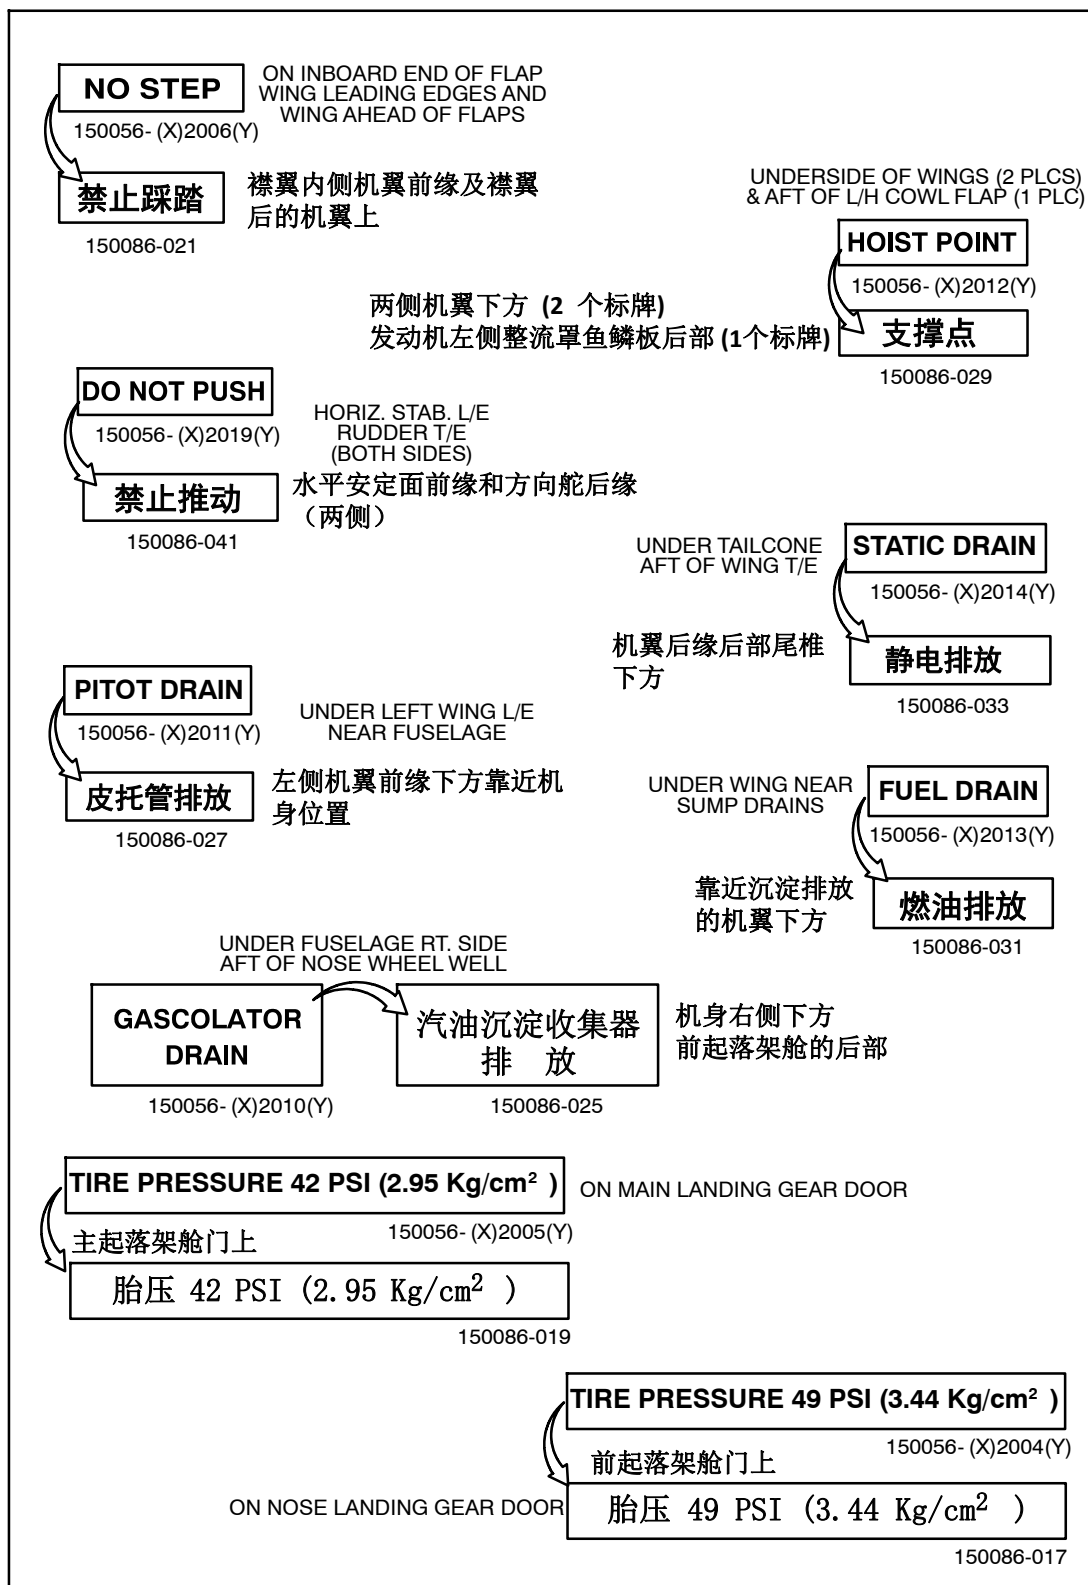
NO STEP

ON INBOARD END OF FLAP WING LEADING EDGES AND WING AHEAD OF FLAPS

150056- (X)2006(Y)

禁止踩踏

襟翼内侧机翼前缘及襟翼后的机翼上

150086-021

UNDERSIDE OF WINGS (2 PLCS) & AFT OF L/H COWL FLAP (1 PLC)

HOIST POINT

150056- (X)2012(Y)

两侧机翼下方 (2 个标牌)
发动机左侧整流罩鱼鳞板后部 (1个标牌)

支撑点

150086-029

DO NOT PUSH

150056- (X)2019(Y)

HORIZ. STAB. L/E RUDDER T/E (BOTH SIDES)

禁止推动

水平安定面前缘和方向舵后缘（两侧）

150086-041

UNDER TAILCONE AFT OF WING T/E

STATIC DRAIN

150056- (X)2014(Y)

机翼后缘后部尾椎下方

静电排放

150086-033

PITOT DRAIN

150056- (X)2011(Y)

UNDER LEFT WING L/E NEAR FUSELAGE

皮托管排放

左侧机翼前缘下方靠近机身位置

150086-027

UNDER WING NEAR SUMP DRAINS

FUEL DRAIN

150056- (X)2013(Y)

靠近沉淀排放的机翼下方

燃油排放

150086-031

UNDER FUSELAGE RT. SIDE AFT OF NOSE WHEEL WELL

GASCOLATOR DRAIN

汽油沉淀收集器排 放

机身右侧下方
前起落架舱的后部

150056- (X)2010(Y)

150086-025

TIRE PRESSURE 42 PSI (2.95 Kg/cm$^2$ )

ON MAIN LANDING GEAR DOOR

主起落架舱门上

150056- (X)2005(Y)

胎压 42 PSI (2.95 Kg/cm$^2$ )

150086-019

TIRE PRESSURE 49 PSI (3.44 Kg/cm$^2$ )

150056- (X)2004(Y)

前起落架舱门上

ON NOSE LANDING GEAR DOOR

胎压 49 PSI (3.44 Kg/cm$^2$ )

150086-017